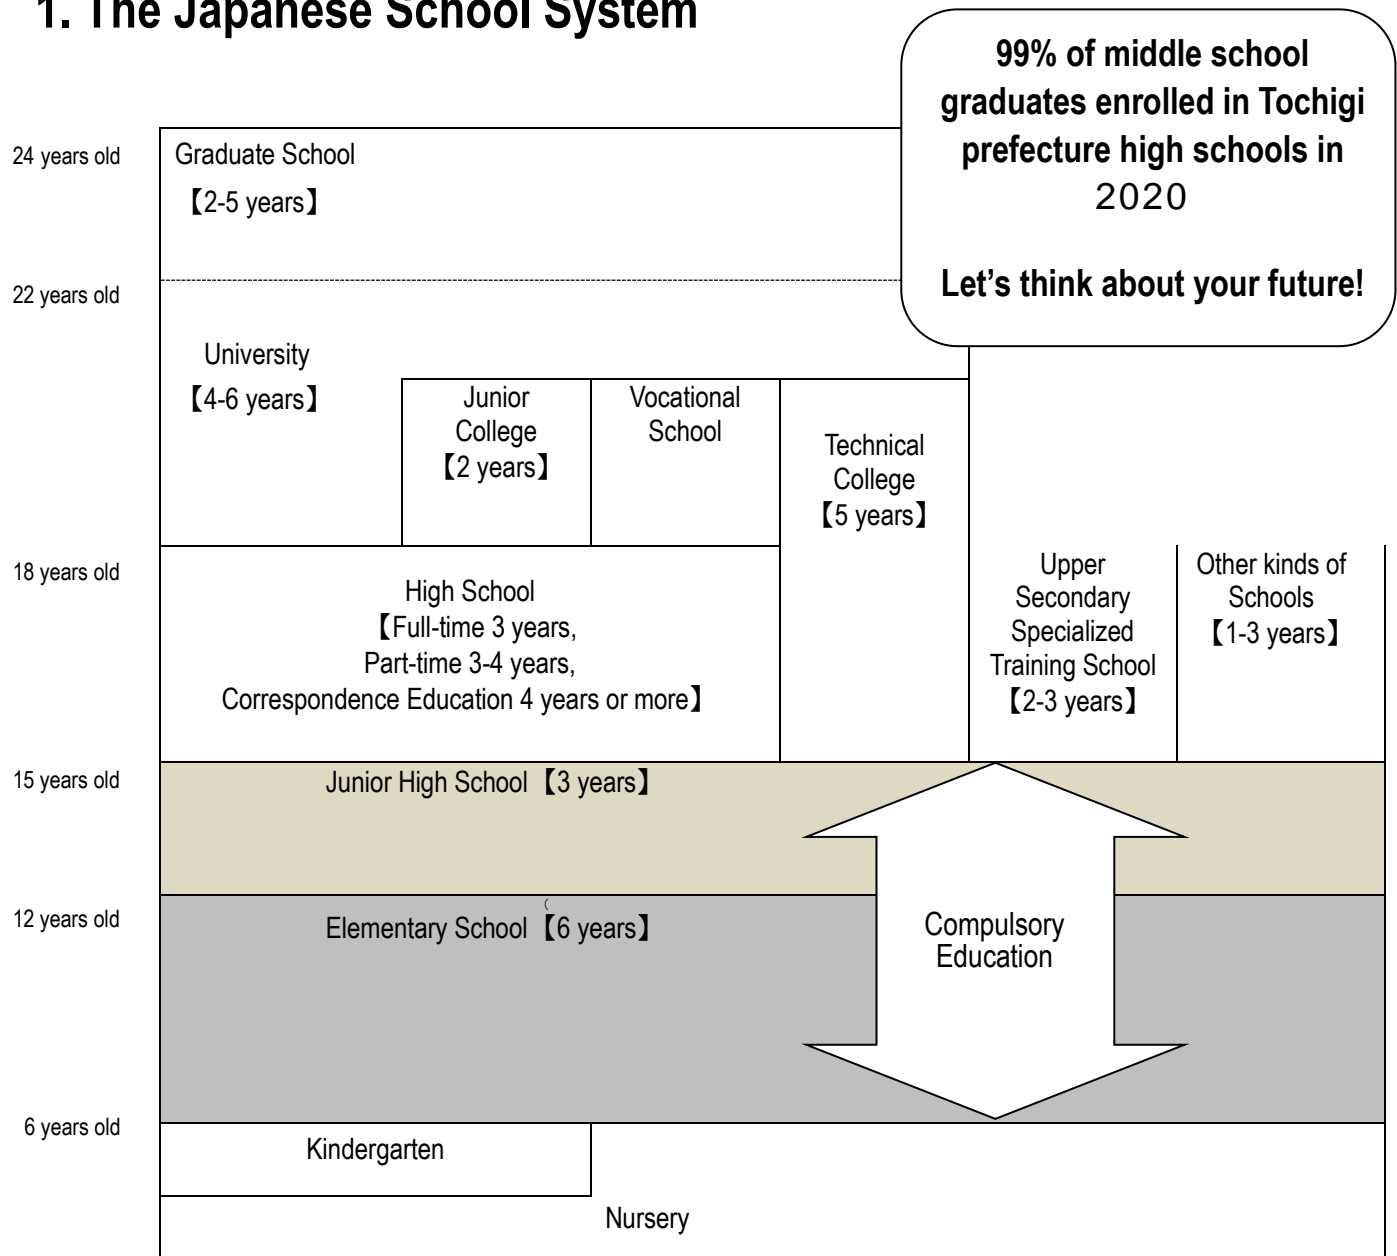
1. The Japanese School System

99% of middle school graduates enrolled in Tochigi prefecture high schools in 2020

Let's think about your future!

24 years old
Graduate School
【2-5 years】

22 years old
University
【4-6 years】

Junior College
【2 years】

Vocational School

Technical College
【5 years】

18 years old
High School
【Full-time 3 years, Part-time 3-4 years, Correspondence Education 4 years or more】

Upper Secondary Specialized Training School
【2-3 years】

Other kinds of Schools
【1-3 years】

15 years old
Junior High School【3 years】

12 years old
Elementary School【6 years】

Compulsory Education

6 years old
Kindergarten

Nursery